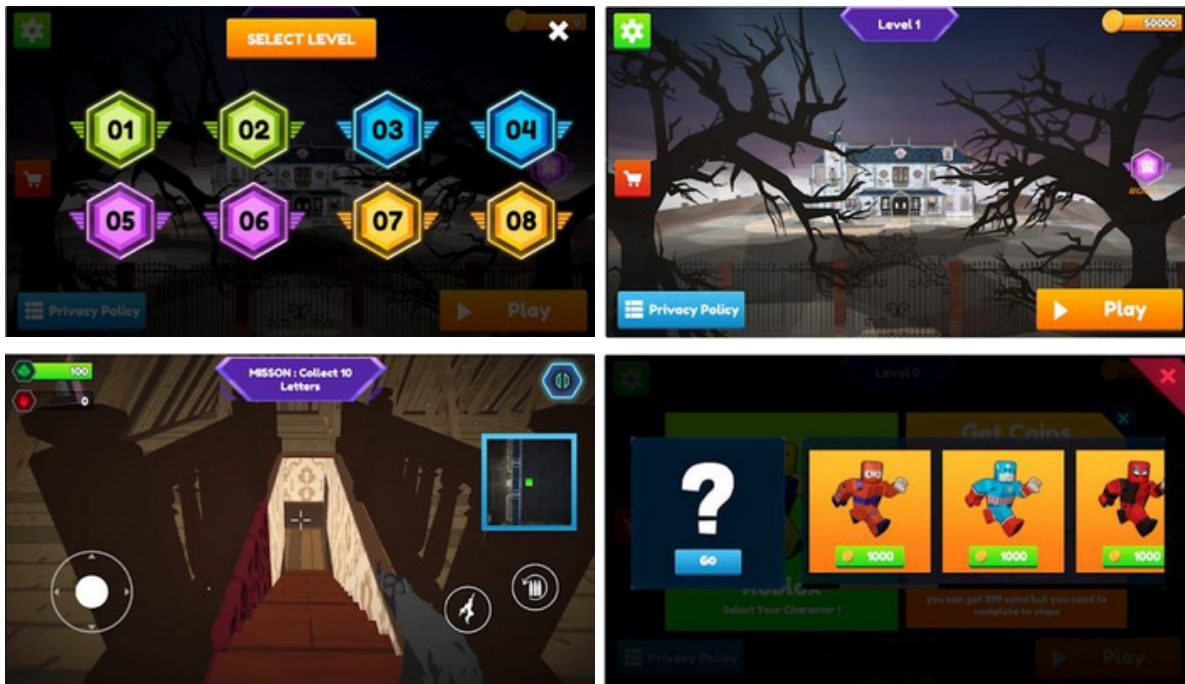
SELECT LEVEL

01
02
03
04
05
06
07
08

Privacy Policy

Play

Level 1

50000

Privacy Policy

Play

MISSON : Collect 10 Letters

100

0

Level 0

Get Coins

?

GO

1000

1000

1000

Roblox

Select Your Character !

you can get 319 coins but you need to complete to steps

Privacy Policy

Play